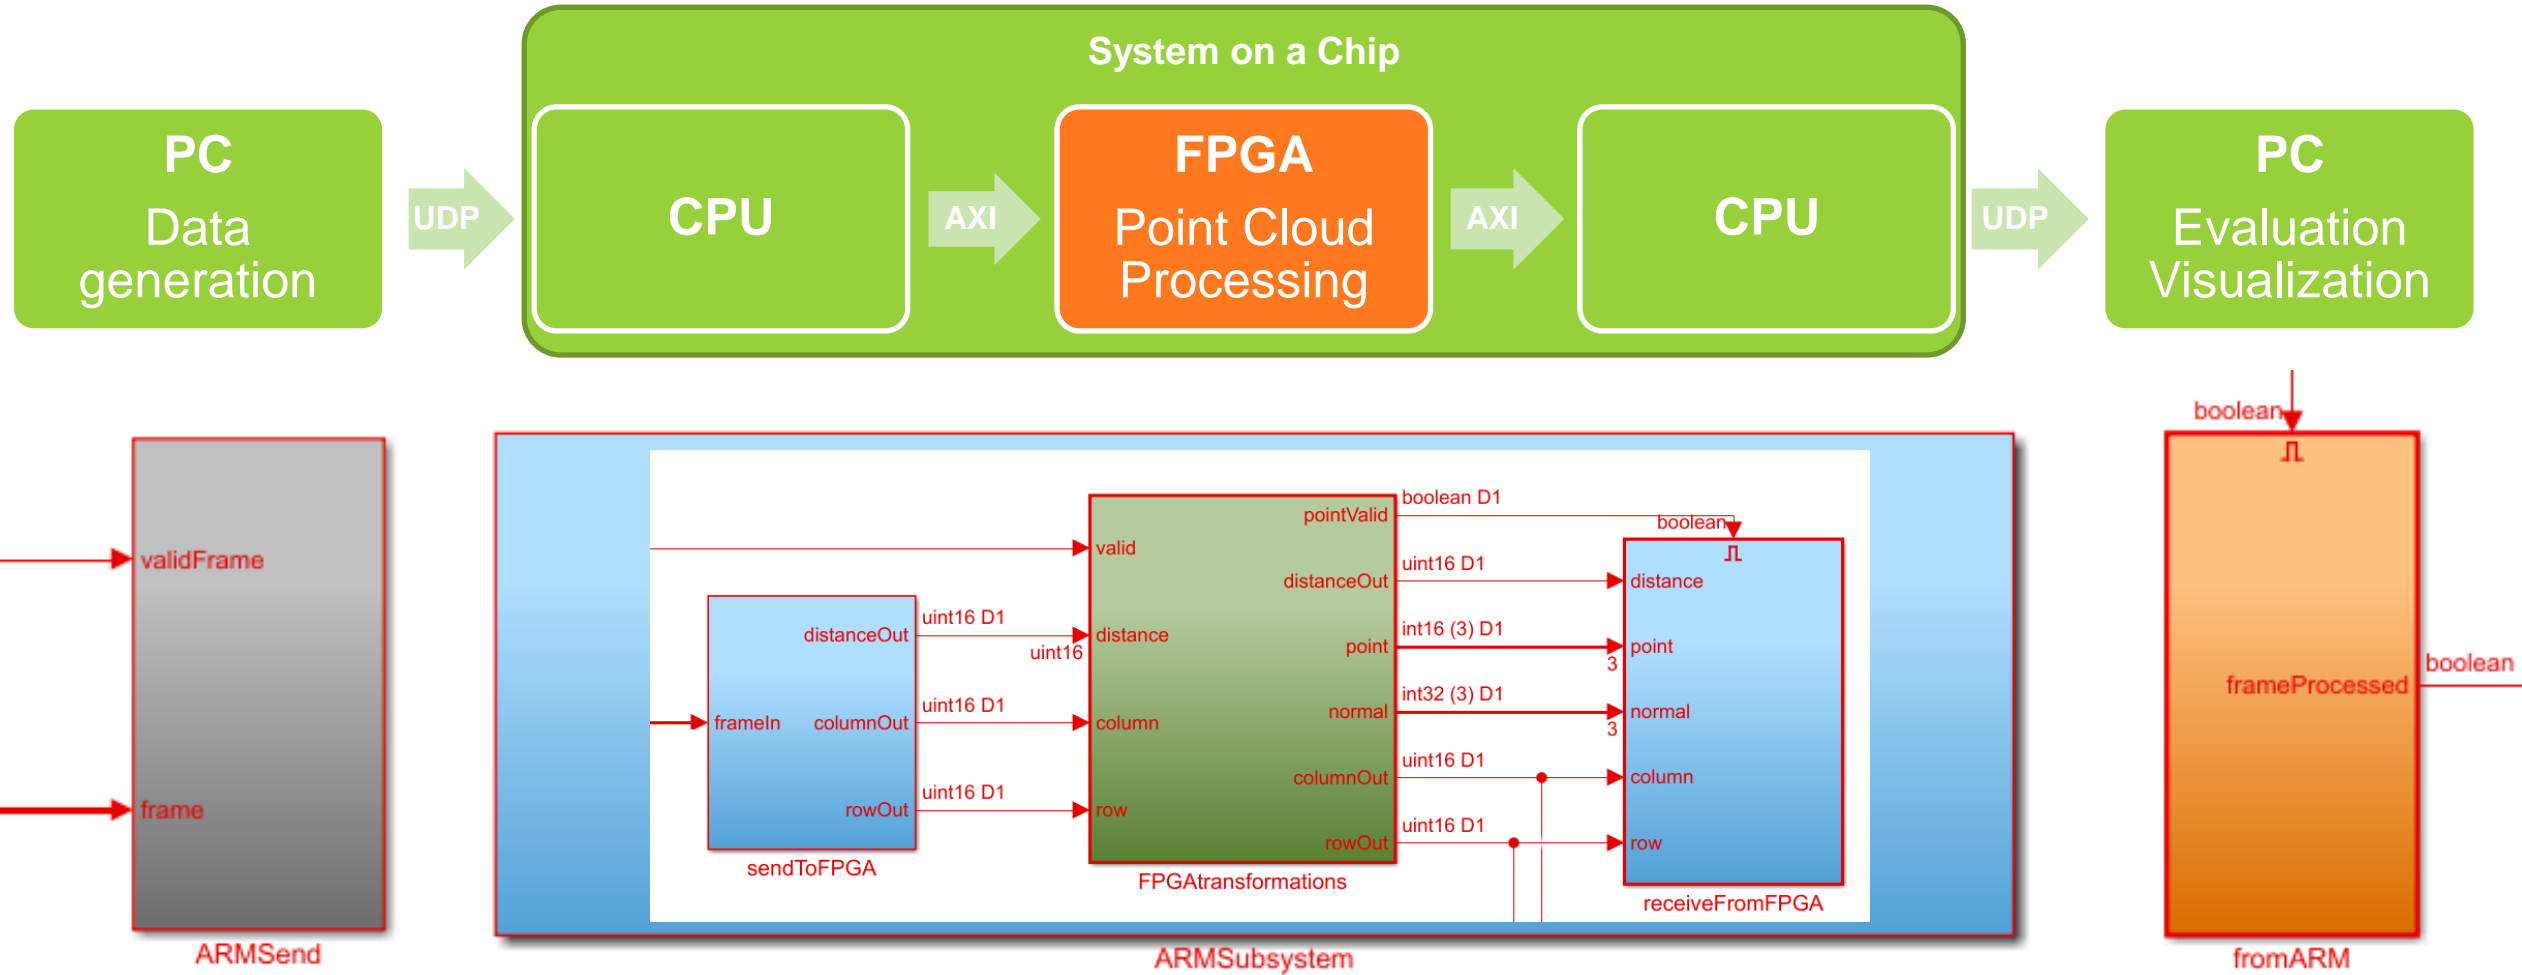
System on a Chip

PC
Data generation

UDP

CPU

AXI

FPGA
Point Cloud Processing

AXI

CPU

UDP

PC
Evaluation Visualization

validFrame

frame

ARMSend

boolean D1
pointValid
boolean
valid
uint16 D1
distanceOut
distance
distanceOut
uint16 D1
uint16
distance
point
int16 (3) D1
point
3
frameIn
columnOut
uint16 D1
column
normal
int32 (3) D1
normal
3
uint16 D1
columnOut
column
rowOut
uint16 D1
row
uint16 D1
rowOut
row
sendToFPGA
FPGAtransformations
receiveFromFPGA

ARMSubsystem

boolean
frameProcessed
boolean
fromARM